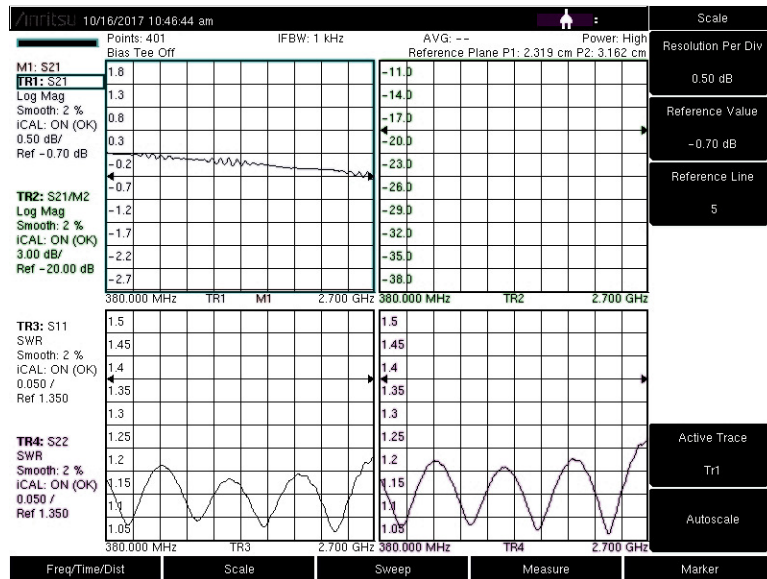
/inritsu 10/16/2017 10:46:44 am

Scale

Points: 401
Bias Tee Off

IFBW: 1 kHz

AVG: --

Power: High
Reference Plane P1: 2.319 cm P2: 3.162 cm

Resolution Per Div

0.50 dB

Reference Value

-0.70 dB

Reference Line

5

M1: S21
TR1: S21
Log Mag
Smooth: 2 %
iCAL: ON (OK)
0.50 dB/
Ref -0.70 dB

1.8
1.3
0.8
0.3
-0.2
-0.7
-1.2
-1.7
-2.2
-2.7

380.000 MHz TR1 M1 2.700 GHz

-11.0
-14.0
-17.0
-20.0
-23.0
-26.0
-29.0
-32.0
-35.0
-38.0

380.000 MHz TR2 2.700 GHz

TR2: S21/M2
Log Mag
Smooth: 2 %
iCAL: ON (OK)
3.00 dB/
Ref -20.00 dB

TR3: S11
SWR
Smooth: 2 %
iCAL: ON (OK)
0.050 /
Ref 1.350

1.5
1.45
1.4
1.35
1.3
1.25
1.2
1.15
1.1
1.05

380.000 MHz TR3 2.700 GHz

1.5
1.45
1.4
1.35
1.3
1.25
1.2
1.15
1.1
1.05

380.000 MHz TR4 2.700 GHz

TR4: S22
SWR
Smooth: 2 %
iCAL: ON (OK)
0.050 /
Ref 1.350

Active Trace

Tr1

Autoscale

Freq/Time/Dist Scale Sweep Measure Marker